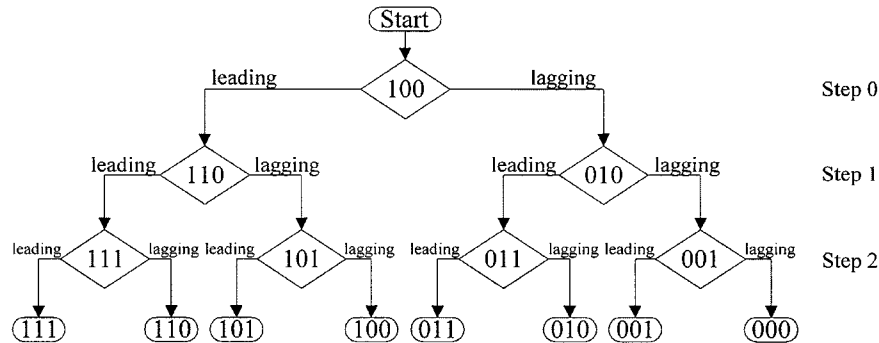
Start

leading
100
lagging
Step 0

leading
110
lagging
leading
010
lagging
Step 1

leading
111
lagging
leading
101
lagging
leading
011
lagging
leading
001
lagging
Step 2

111
110
101
100
011
010
001
000